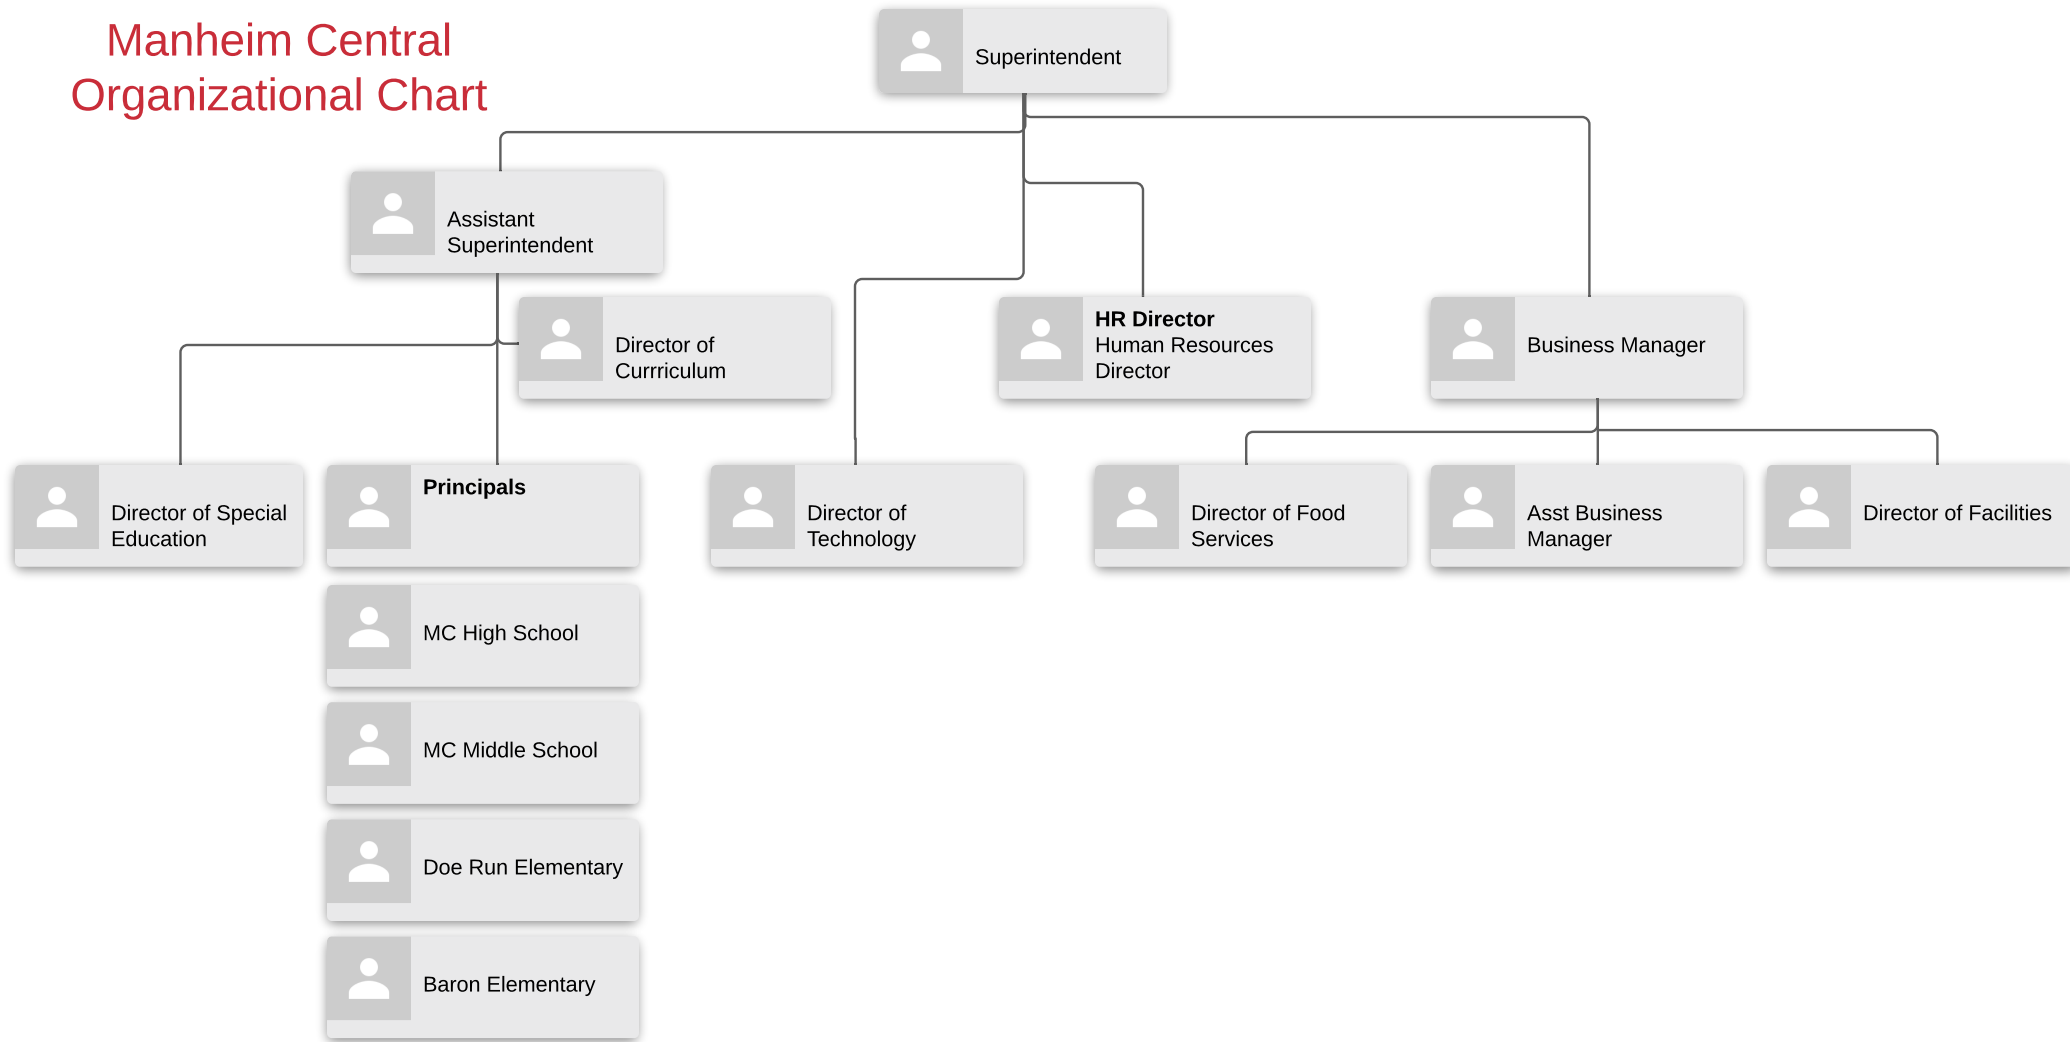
Manheim Central Organizational Chart

Superintendent

Assistant Superintendent

Director of Currriculum

HR Director
Human Resources Director

Business Manager

Director of Special Education

Principals

MC High School

MC Middle School

Doe Run Elementary

Baron Elementary

Director of Technology

Director of Food Services

Asst Business Manager

Director of Facilities